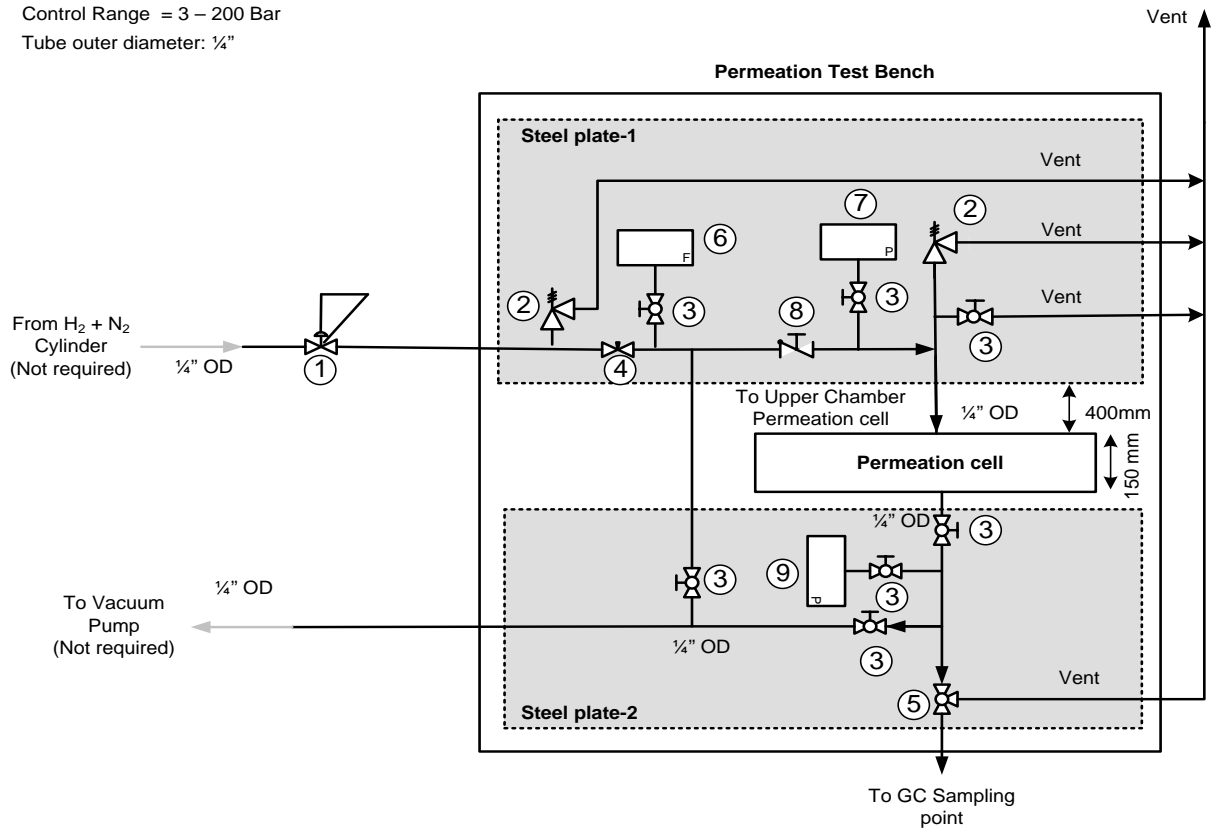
Control Range = 3 – 200 Bar
Tube outer diameter: ¼"

Vent

Permeation Test Bench

Steel plate-1

Vent

7

2

6

Vent

F

P

Vent

2

3

8

3

From $H_2$ + $N_2$ Cylinder (Not required)

¼" OD

1

4

3

To Upper Chamber Permeation cell

¼" OD

400mm

Permeation cell

150 mm

¼" OD

3

9

3

¼" OD

To Vacuum Pump (Not required)

P

3

¼" OD

3

Vent

Steel plate-2

5

To GC Sampling point